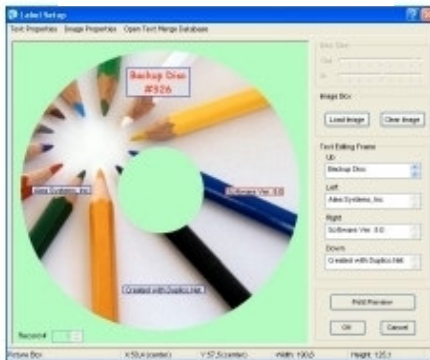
Label Setup

Text Properties   Image Properties   Open Text Merge Database

Backup Disc
#926

Alex Systems, Inc.

Software Ver. 8.0

Created with Duplico.Net

Record#

Box Size
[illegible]
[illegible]

Image Box
Load Image   Clear Image

Text Editing Frame
Up
Backup Disc
Left
Alex Systems, Inc.
Right
Software Ver. 8.0
Down
Created with Duplico.Net

Print Preview

OK   Cancel

Picture Box   X:59.0 (center)   Y:57.5 (center)   Width: 190.0   Height: 125.1